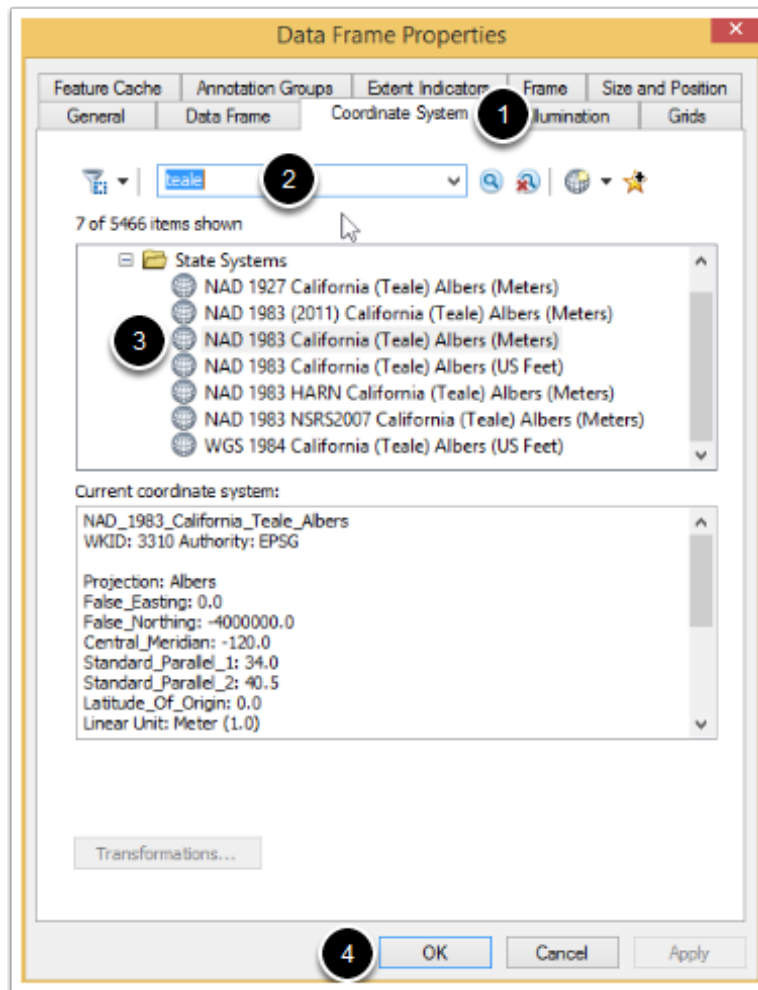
Data Frame Properties

Feature Cache | Annotation Groups | Extent Indicators | Frame | Size and Position
General | Data Frame | Coordinate System | 1 | llumination | Grids

teale 2

7 of 5466 items shown

State Systems
NAD 1927 California (Teale) Albers (Meters)
NAD 1983 (2011) California (Teale) Albers (Meters)
3 NAD 1983 California (Teale) Albers (Meters)
NAD 1983 California (Teale) Albers (US Feet)
NAD 1983 HARN California (Teale) Albers (Meters)
NAD 1983 NSRS2007 California (Teale) Albers (Meters)
WGS 1984 California (Teale) Albers (US Feet)

Current coordinate system:

NAD_1983_California_Teale_Albers
WKID: 3310 Authority: EPSG

Projection: Albers
False_Easting: 0.0
False_Northing: -4000000.0
Central_Meridian: -120.0
Standard_Parallel_1: 34.0
Standard_Parallel_2: 40.5
Latitude_Of_Origin: 0.0
Linear Unit: Meter (1.0)

Transformations...

4 OK | Cancel | Apply